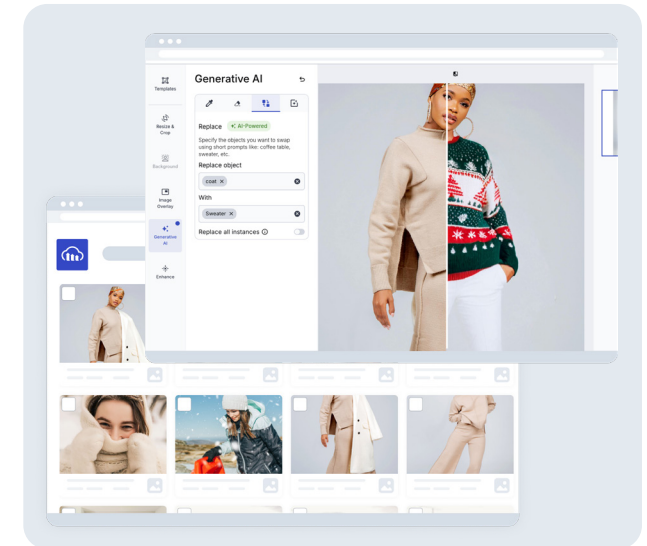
Templates

Resize & Crop

Background

Image Overlay

Generative AI

Enhance

Generative AI

Replace AI-Powered

Specify the objects you want to swap using short prompts like: coffee table, sweater, etc.

Replace object

coat ×

With

Sweater ×

Replace all instances